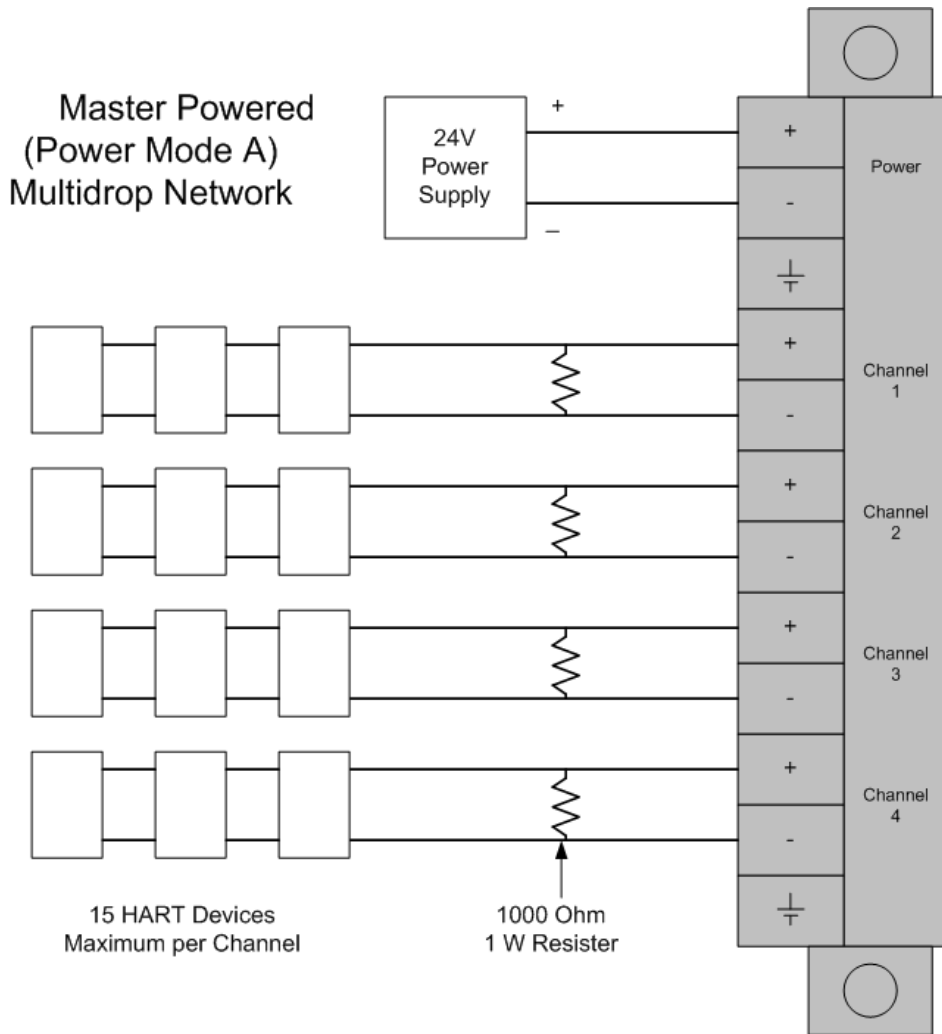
Master Powered
(Power Mode A)
Multidrop Network

24V
Power
Supply

+

–

+
-

Power

+
-

Channel
1

+
-

Channel
2

+
-

Channel
3

+
-

Channel
4

15 HART Devices
Maximum per Channel

1000 Ohm
1 W Resister